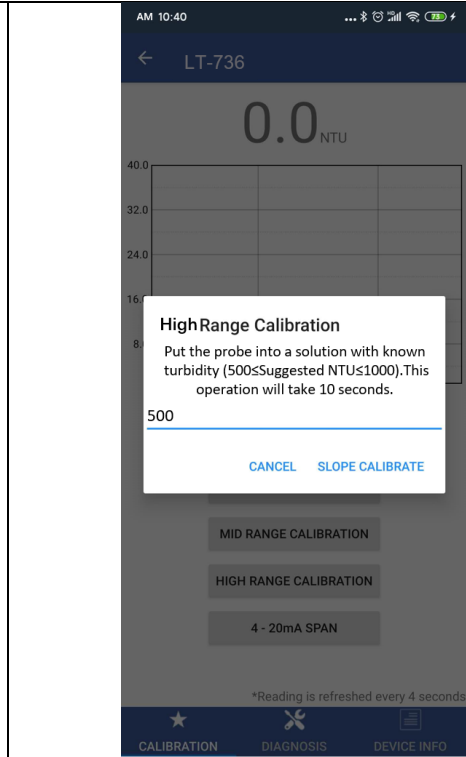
AM 10:40

LT-736

0.0 NTU

40.0
32.0
24.0
16.
8.

High Range Calibration

Put the probe into a solution with known turbidity (500≤Suggested NTU≤1000).This operation will take 10 seconds.

500

CANCEL SLOPE CALIBRATE

MID RANGE CALIBRATION

HIGH RANGE CALIBRATION

4 - 20mA SPAN

*Reading is refreshed every 4 seconds

CALIBRATION DIAGNOSIS DEVICE INFO